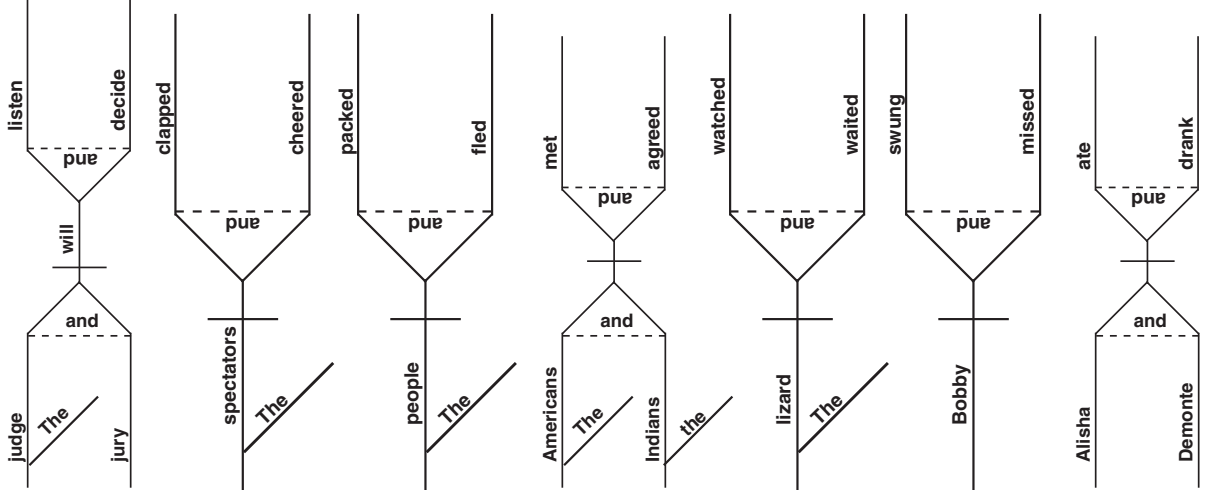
listen
decide
and
will
and
judge
The
jury

clapped
cheered
and
spectators
The

packed
fled
and
people
The

met
agreed
and
and
Americans
The
Indians
the

watched
waited
and
lizard
The

swung
missed
and
Bobby

ate
drank
and
and
Alisha
Demonte